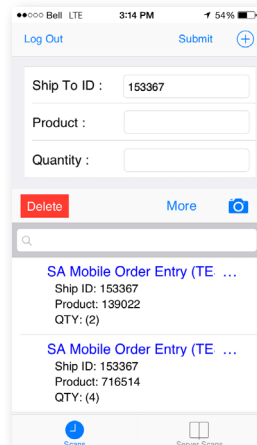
●●○○○ Bell LTE 3:14 PM 54%

Log Out Submit

Ship To ID : 153367

Product :

Quantity :

Delete More

SA Mobile Order Entry (TE ...
Ship ID: 153367
Product: 139022
QTY: (2)

SA Mobile Order Entry (TE ...
Ship ID: 153367
Product: 716514
QTY: (4)

Scans Server Scans